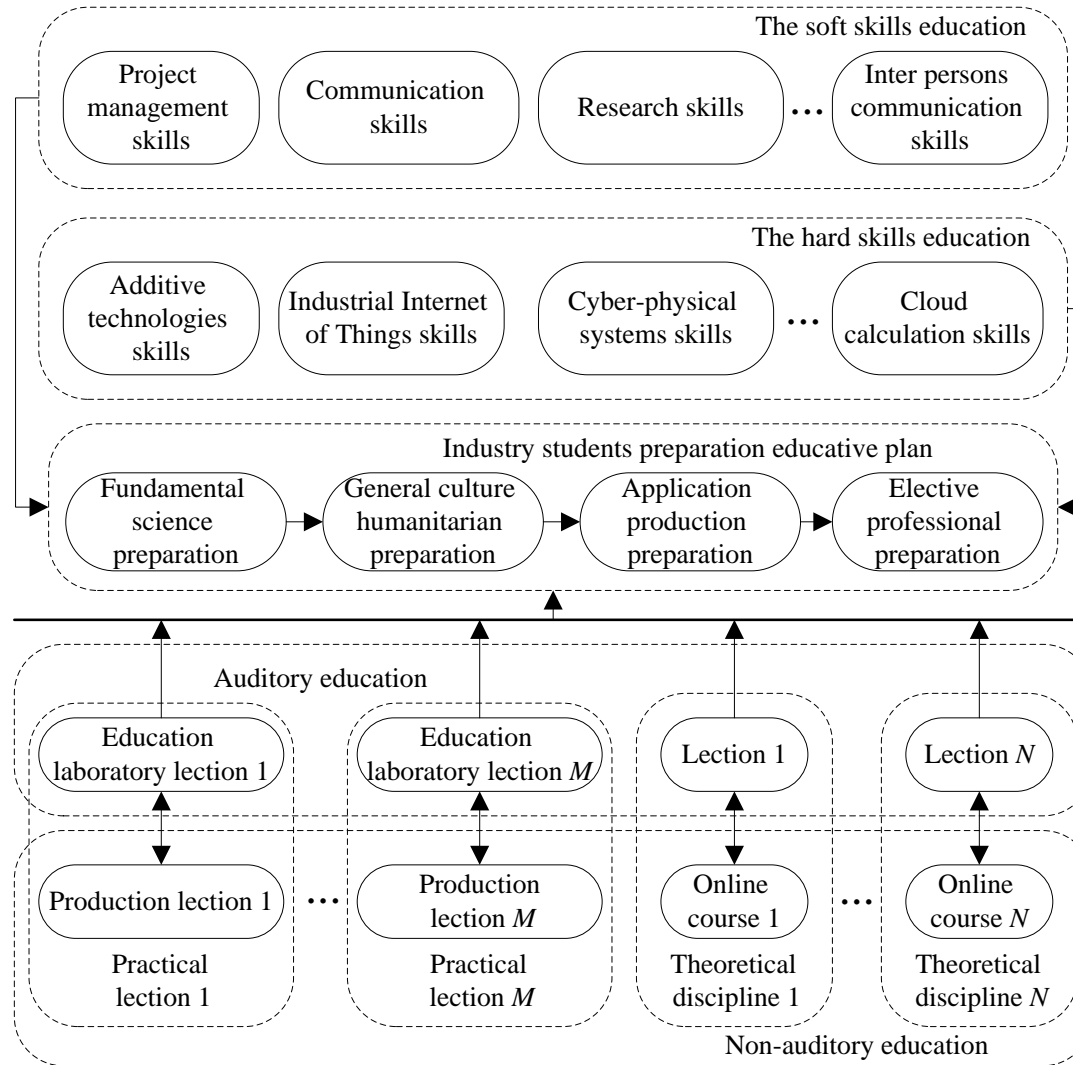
The soft skills education

Project management skills

Communication skills

Research skills

...

Inter persons communication skills

The hard skills education

Additive technologies skills

Industrial Internet of Things skills

Cyber-physical systems skills

...

Cloud calculation skills

Industry students preparation educative plan

Fundamental science preparation

General culture humanitarian preparation

Application production preparation

Elective professional preparation

Auditory education

Education laboratory lection 1

Education laboratory lection $M$

Lection 1

Lection $N$

Production lection 1

...

Production lection $M$

Online course 1

...

Online course $N$

Practical lection 1

Practical lection $M$

Theoretical discipline 1

Theoretical discipline $N$

Non-auditory education